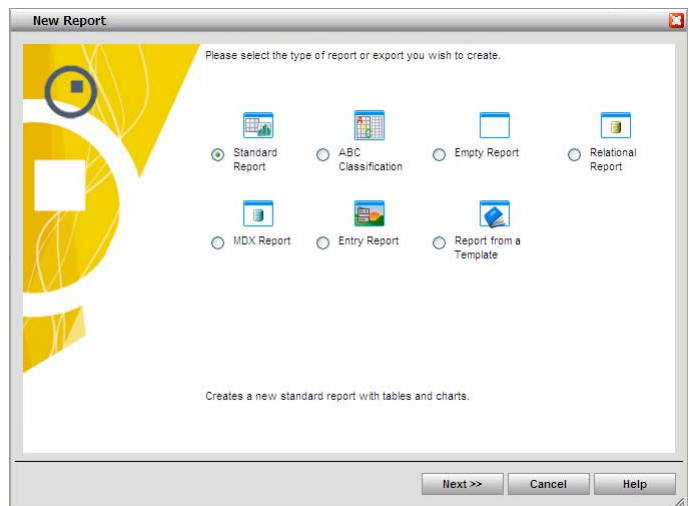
New Report

Please select the type of report or export you wish to create.

Standard Report

ABC Classification

Empty Report

Relational Report

MDX Report

Entry Report

Report from a Template

Creates a new standard report with tables and charts.

Next >>

Cancel

Help